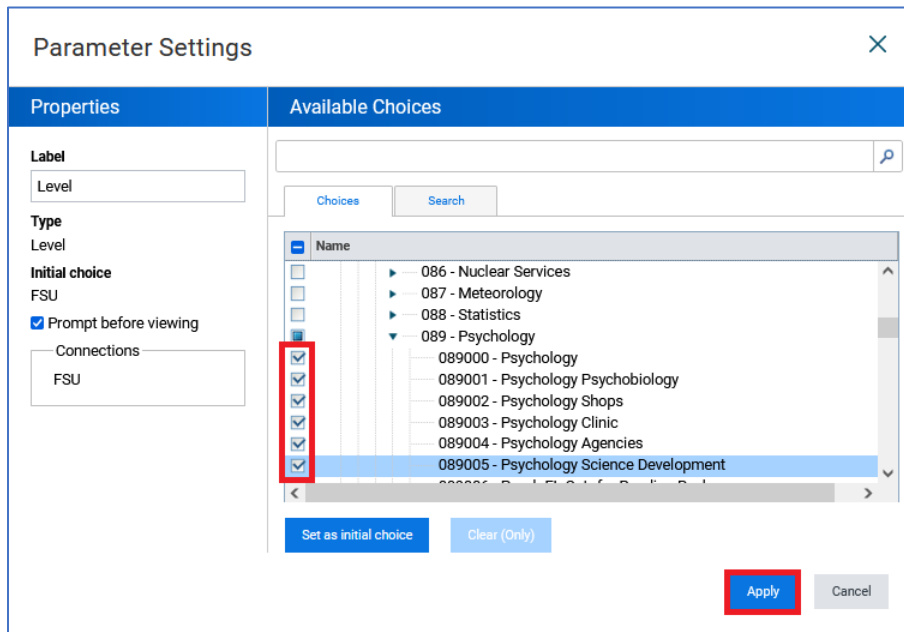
Parameter Settings

Properties

Label
Level

Type
Level

Initial choice
FSU

Prompt before viewing

Connections
FSU

Available Choices

Choices Search

Name

086 - Nuclear Services
087 - Meteorology
088 - Statistics
089 - Psychology
089000 - Psychology
089001 - Psychology Psychobiology
089002 - Psychology Shops
089003 - Psychology Clinic
089004 - Psychology Agencies
089005 - Psychology Science Development
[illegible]

Set as initial choice
Clear (Only)

Apply
Cancel